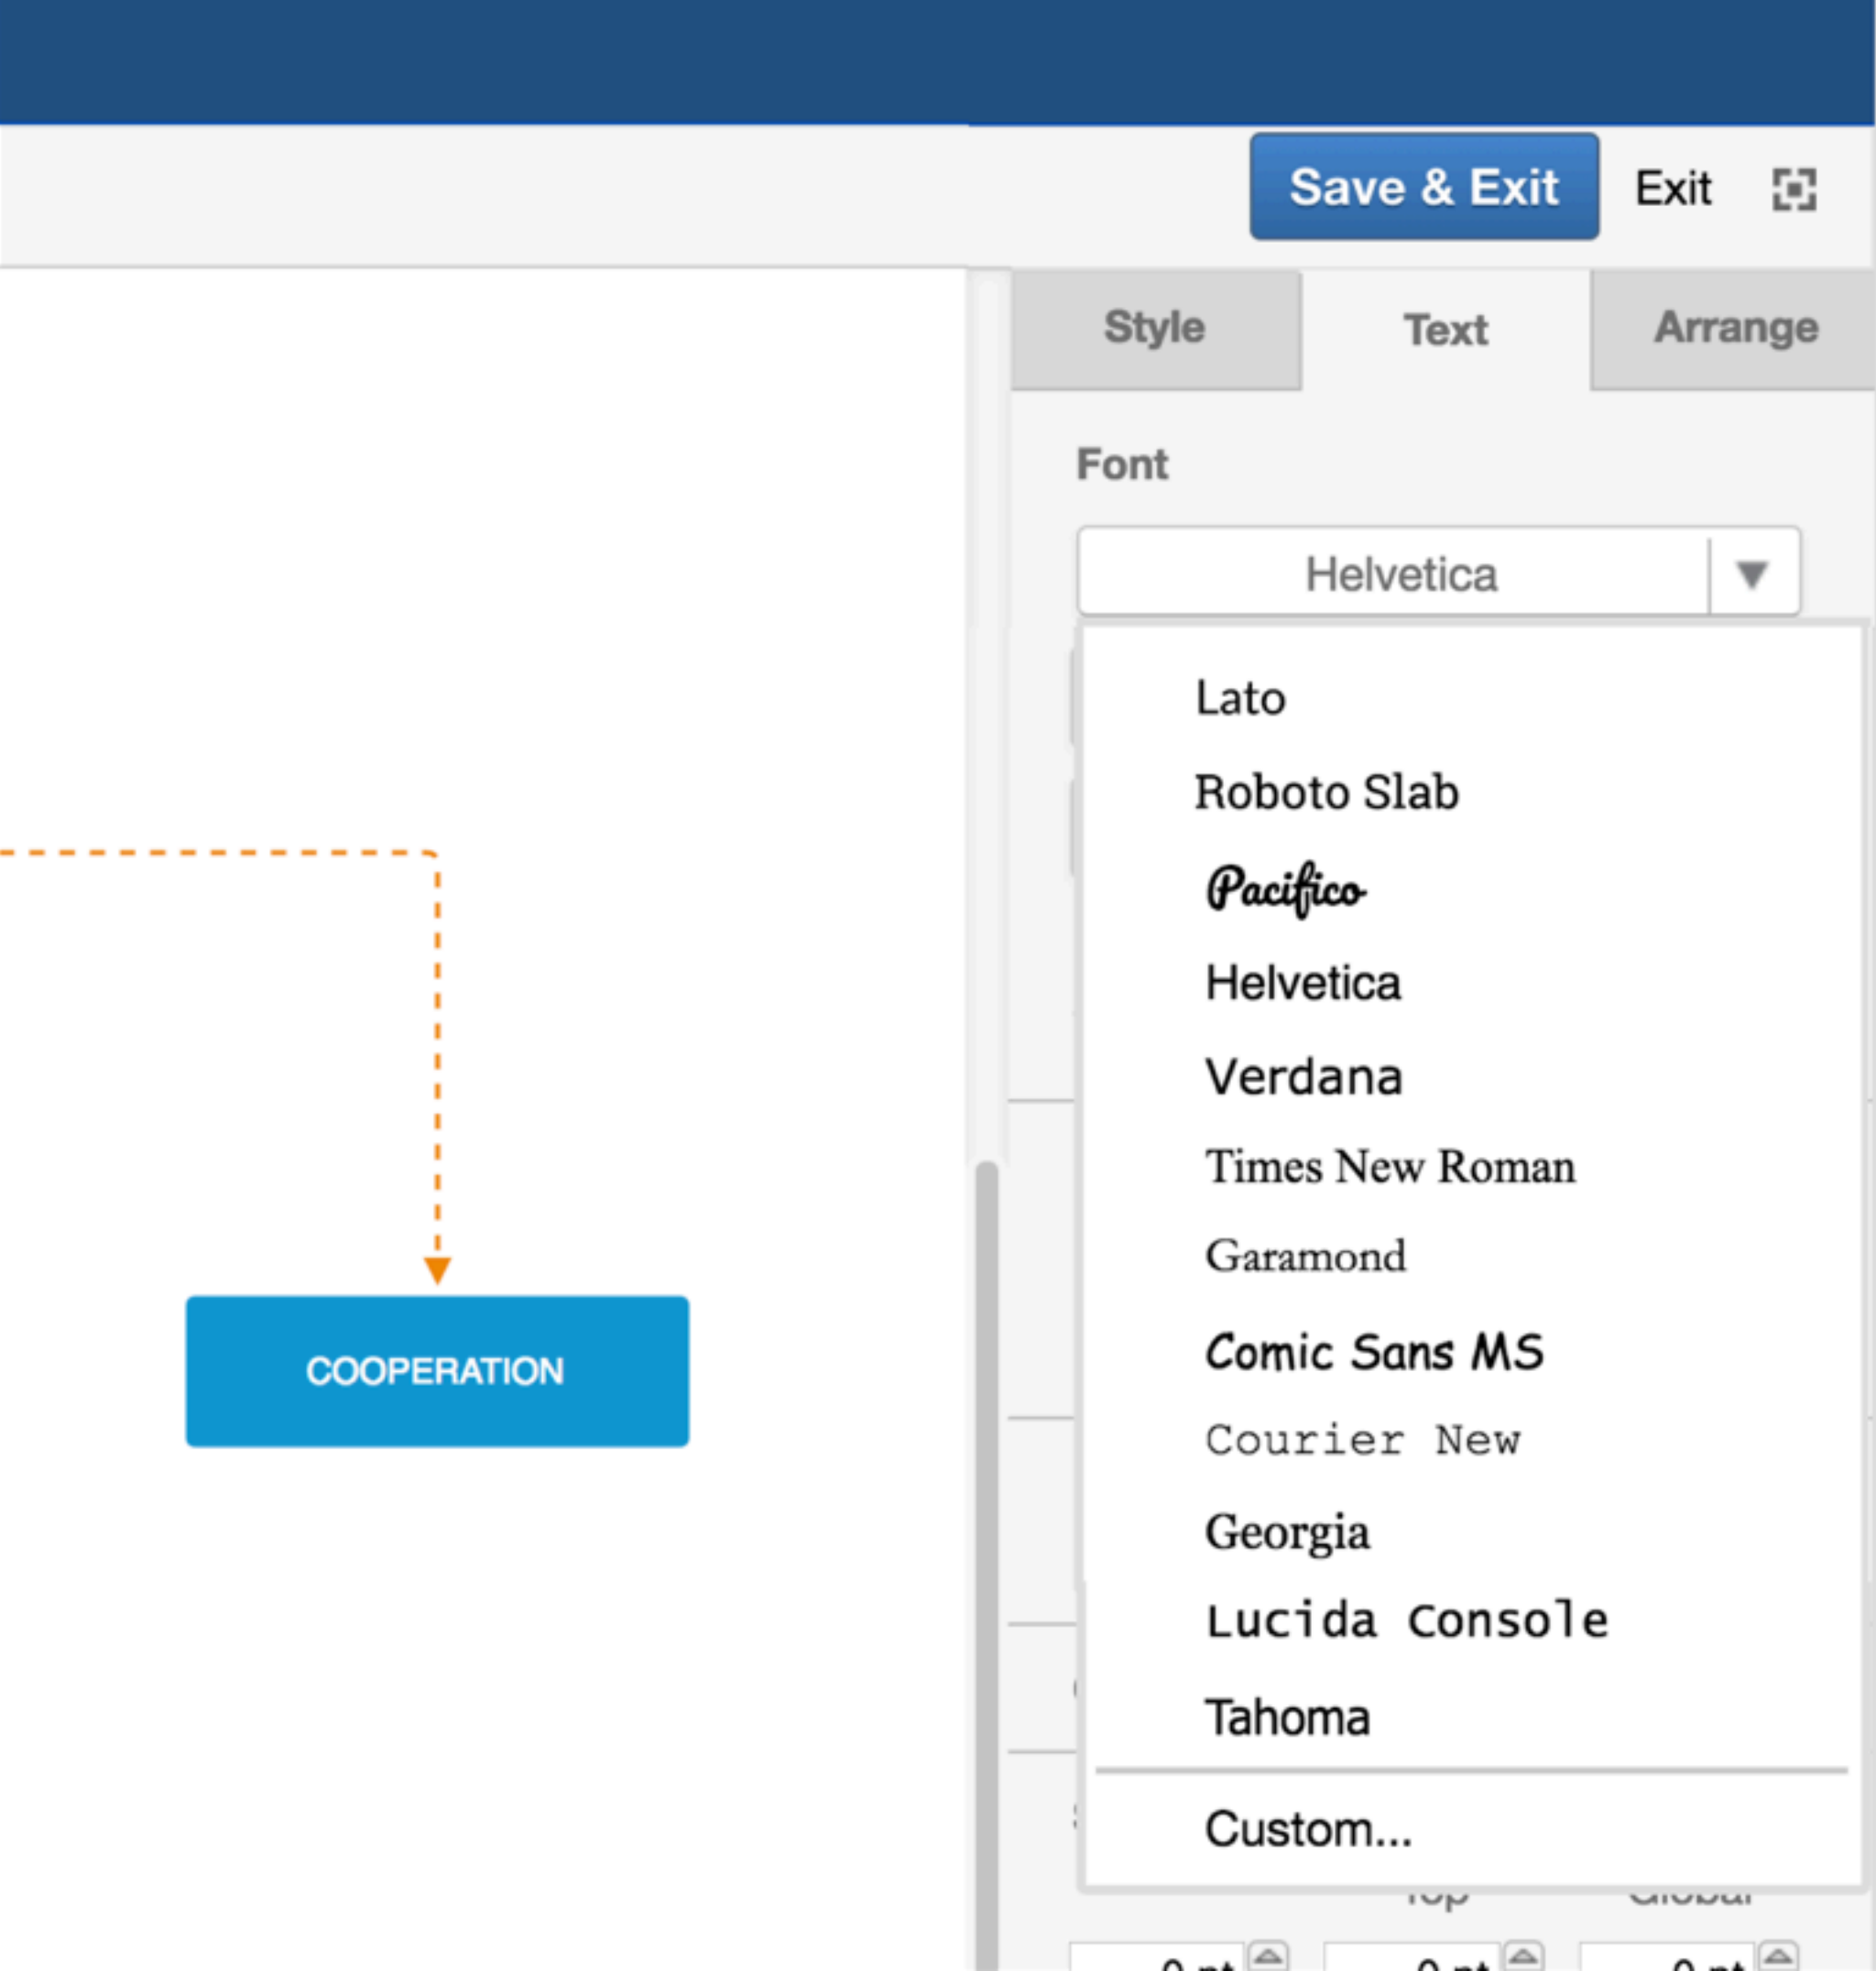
Save & Exit

Exit

Style

Text

Arrange

Font

Helvetica

Lato

Roboto Slab

Pacifico

Helvetica

Verdana

Times New Roman

Garamond

Comic Sans MS

Courier New

Georgia

Lucida Console

Tahoma

Custom...

COOPERATION

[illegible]

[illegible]